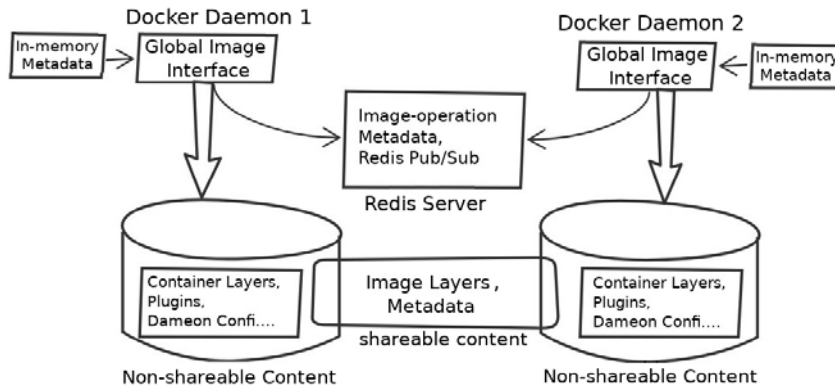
Docker Daemon 1

In-memory Metadata

Global Image Interface

Docker Daemon 2

Global Image Interface

In-memory Metadata

Image-operation Metadata, Redis Pub/Sub

Redis Server

Container Layers, Plugins, Dameon Confi....

Image Layers , Metadata

shareable content

Container Layers, Plugins, Dameon Confi....

Non-shareable Content

Non-shareable Content